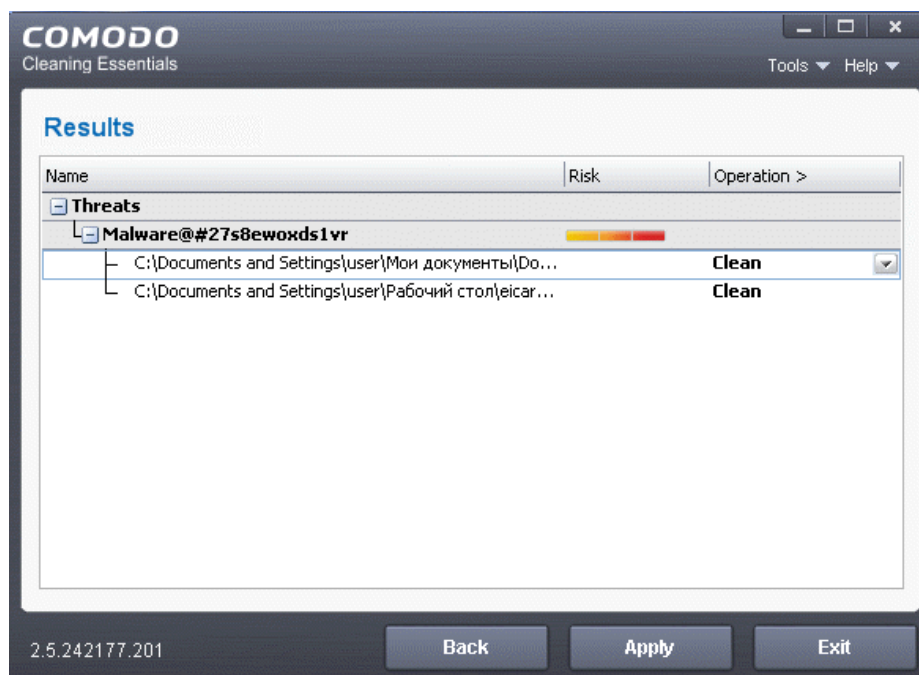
COMODO
Cleaning Essentials

Tools ▼ Help ▼

Results

| Name | Risk | Operation > |
|---|---|---|
| Threats | | |
| Malware@#27s8ewoxds1vr | | |
| C:\Documents and Settings\user\Мои документы\Do... | | Clean |
| C:\Documents and Settings\user\Рабочий стол\eicar... | | Clean |

2.5.242177.201

Back

Apply

Exit